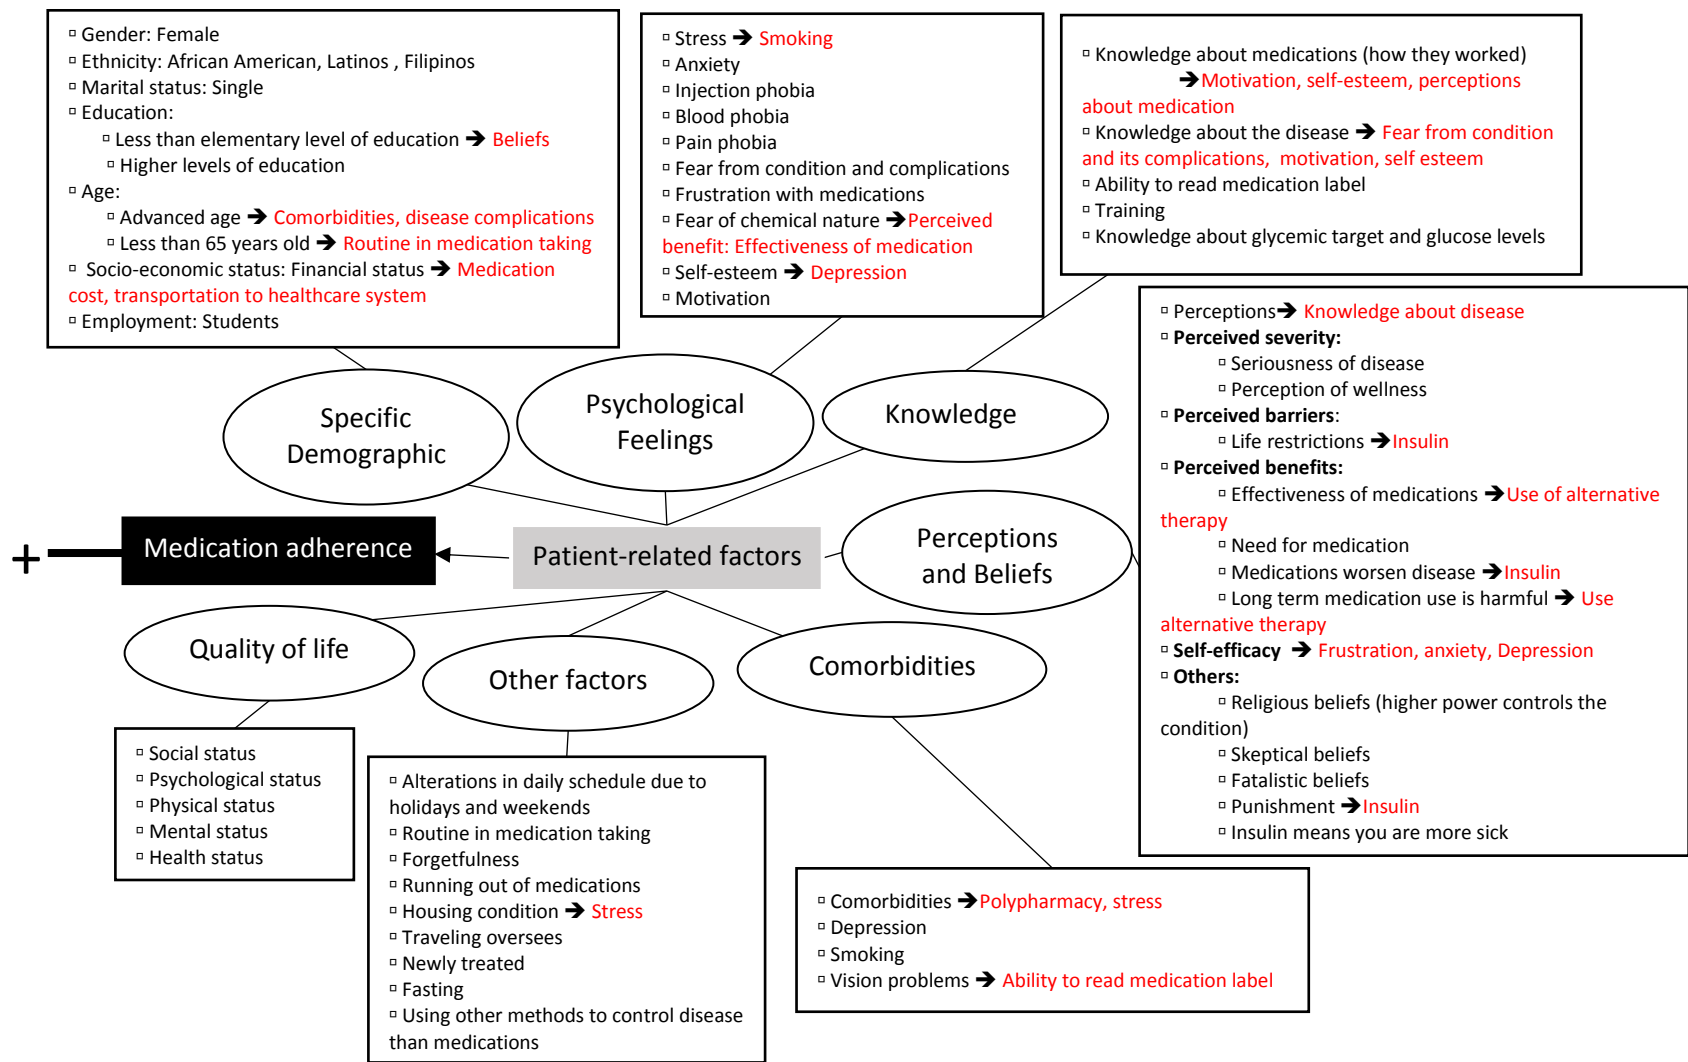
▫ Gender: Female
▫ Ethnicity: African American, Latinos , Filipinos
▫ Marital status: Single
▫ Education:
▫ Less than elementary level of education ➔ Beliefs
▫ Higher levels of education
▫ Age:
▫ Advanced age ➔ Comorbidities, disease complications
▫ Less than 65 years old ➔ Routine in medication taking
▫ Socio-economic status: Financial status ➔ Medication cost, transportation to healthcare system
▫ Employment: Students

▫ Stress ➔ Smoking
▫ Anxiety
▫ Injection phobia
▫ Blood phobia
▫ Pain phobia
▫ Fear from condition and complications
▫ Frustration with medications
▫ Fear of chemical nature ➔Perceived benefit: Effectiveness of medication
▫ Self-esteem ➔ Depression
▫ Motivation

▫ Knowledge about medications (how they worked) ➔Motivation, self-esteem, perceptions about medication
▫ Knowledge about the disease ➔ Fear from condition and its complications, motivation, self esteem
▫ Ability to read medication label
▫ Training
▫ Knowledge about glycemic target and glucose levels

Specific Demographic

Psychological Feelings

Knowledge

▫ Perceptions➔ Knowledge about disease
▫ Perceived severity:
▫ Seriousness of disease
▫ Perception of wellness
▫ Perceived barriers:
▫ Life restrictions ➔Insulin
▫ Perceived benefits:
▫ Effectiveness of medications ➔Use of alternative therapy
▫ Need for medication
▫ Medications worsen disease ➔Insulin
▫ Long term medication use is harmful ➔ Use alternative therapy
▫ Self-efficacy ➔ Frustration, anxiety, Depression
▫ Others:
▫ Religious beliefs (higher power controls the condition)
▫ Skeptical beliefs
▫ Fatalistic beliefs
▫ Punishment ➔Insulin
▫ Insulin means you are more sick

+ Medication adherence

Patient-related factors

Perceptions and Beliefs

Quality of life

Other factors

Comorbidities

▫ Social status
▫ Psychological status
▫ Physical status
▫ Mental status
▫ Health status

▫ Alterations in daily schedule due to holidays and weekends
▫ Routine in medication taking
▫ Forgetfulness
▫ Running out of medications
▫ Housing condition ➔ Stress
▫ Traveling oversees
▫ Newly treated
▫ Fasting
▫ Using other methods to control disease than medications

▫ Comorbidities ➔Polypharmacy, stress
▫ Depression
▫ Smoking
▫ Vision problems ➔ Ability to read medication label